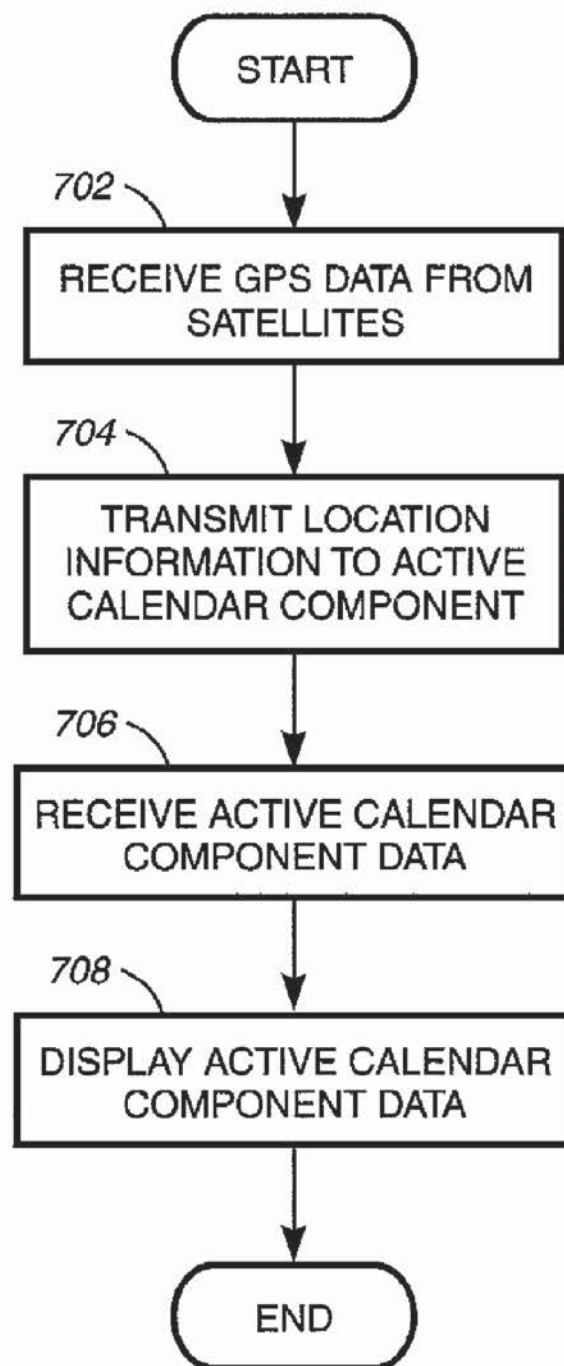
START

702

RECEIVE GPS DATA FROM SATELLITES

704

TRANSMIT LOCATION INFORMATION TO ACTIVE CALENDAR COMPONENT

706

RECEIVE ACTIVE CALENDAR COMPONENT DATA

708

DISPLAY ACTIVE CALENDAR COMPONENT DATA

END